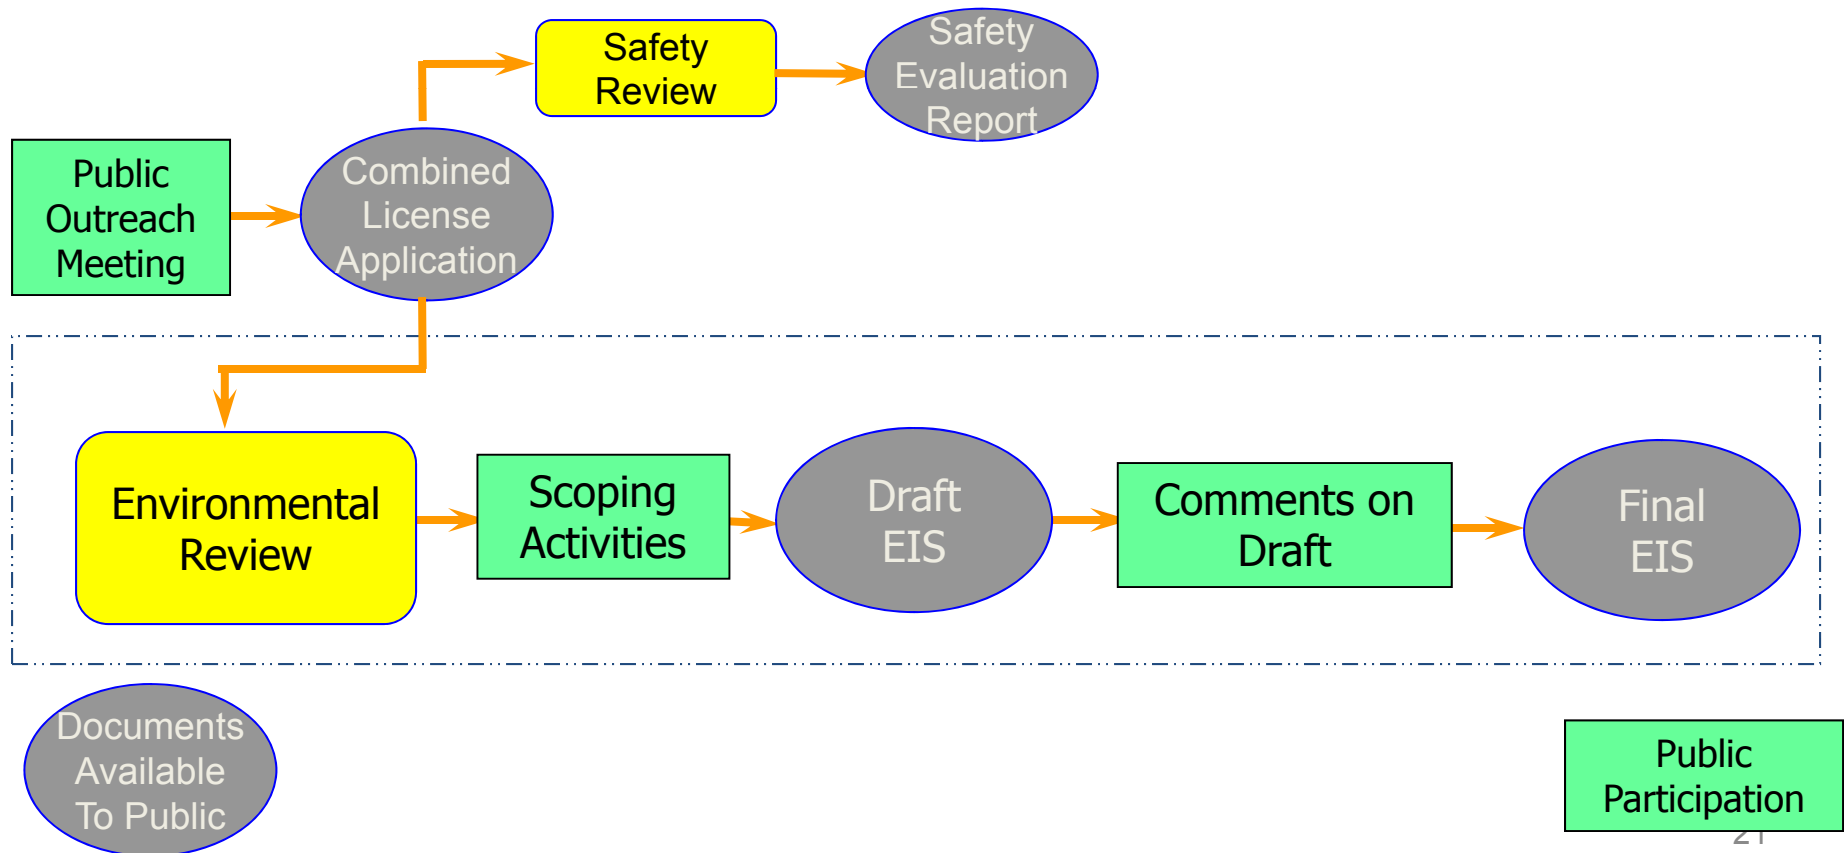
Safety Review

Safety Evaluation Report

Public Outreach Meeting

Combined License Application

Environmental Review

Scoping Activities

Draft EIS

Comments on Draft

Final EIS

Documents Available To Public

Public Participation

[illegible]